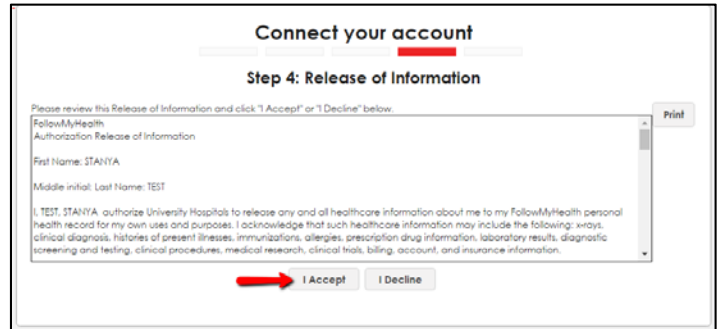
Connect your account

Step 4: Release of Information

Please review this Release of Information and click "I Accept" or "I Decline" below.

Print

FollowMyHealth
Authorization Release of Information

First Name: STANYA

Middle initial: Last Name: TEST

I, TEST, STANYA authorize University Hospitals to release any and all healthcare information about me to my FollowMyHealth personal health record for my own uses and purposes. I acknowledge that such healthcare information may include the following: x-rays, clinical diagnosis, histories of present illnesses, immunizations, allergies, prescription drug information, laboratory results, diagnostic screening and testing, clinical procedures, medical research, clinical trials, billing, account, and insurance information.

I Accept

I Decline